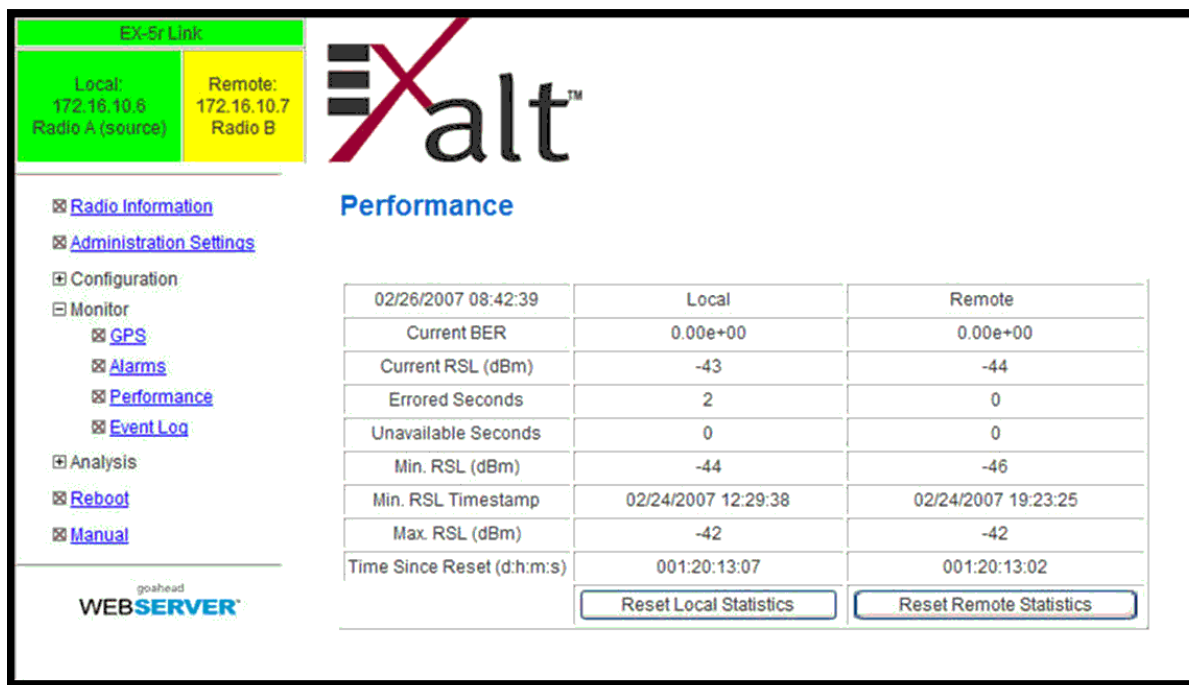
EX-5r Link

Local:
172.16.10.6
Radio A (source)

Remote:
172.16.10.7
Radio B

Exalt™

Radio Information
Administration Settings
Configuration
Monitor
GPS
Alarms
Performance
Event Log
Analysis
Reboot
Manual

goahead
WEBSERVER

Performance

| 02/26/2007 08:42:39 | Local | Remote |
|---|---|---|
| Current BER | 0.00e+00 | 0.00e+00 |
| Current RSL (dBm) | -43 | -44 |
| Errored Seconds | 2 | 0 |
| Unavailable Seconds | 0 | 0 |
| Min. RSL (dBm) | -44 | -46 |
| Min. RSL Timestamp | 02/24/2007 12:29:38 | 02/24/2007 19:23:25 |
| Max. RSL (dBm) | -42 | -42 |
| Time Since Reset (d:h:m:s) | 001:20:13:07 | 001:20:13:02 |
| | Reset Local Statistics | Reset Remote Statistics |